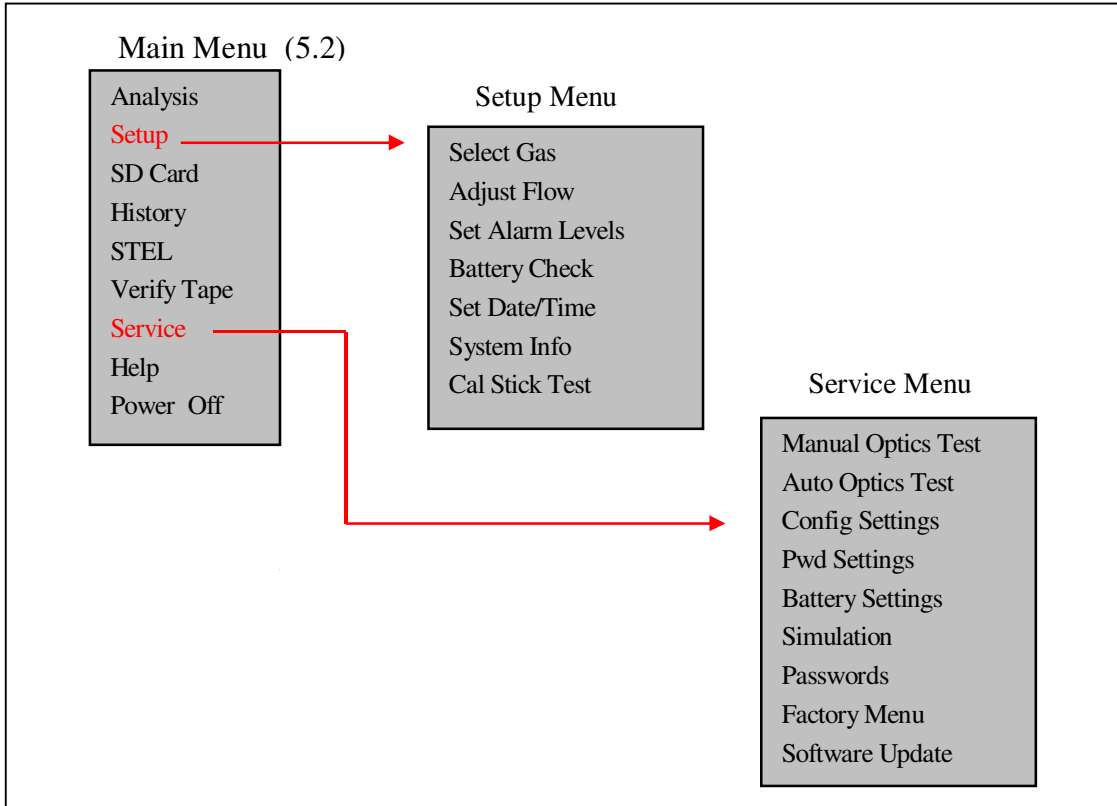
Main Menu (5.2)

Analysis
Setup
SD Card
History
STEL
Verify Tape
Service
Help
Power Off

Setup Menu

Select Gas
Adjust Flow
Set Alarm Levels
Battery Check
Set Date/Time
System Info
Cal Stick Test

Service Menu

Manual Optics Test
Auto Optics Test
Config Settings
Pwd Settings
Battery Settings
Simulation
Passwords
Factory Menu
Software Update